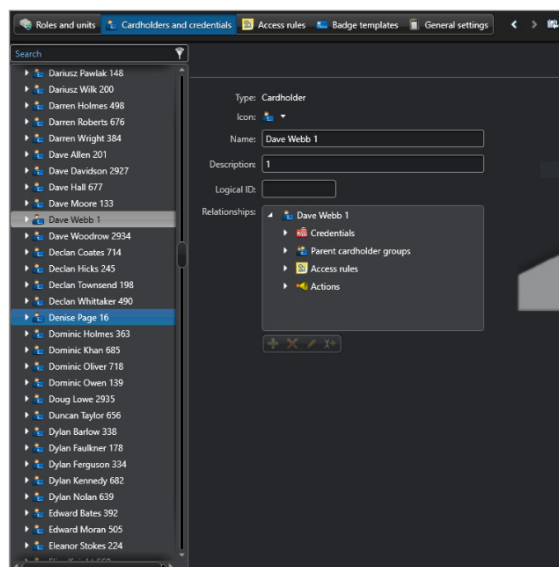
Roles and units | Cardholders and credentials | Access rules | Badge templates | General settings

Search

Dariusz Pawlak 148
Dariusz Wilk 200
Darren Holmes 498
Darren Roberts 676
Darren Wright 384
Dave Allen 201
Dave Davidson 2927
Dave Hall 677
Dave Moore 133
Dave Webb 1
Dave Woodrow 2934
Declan Coates 714
Declan Hicks 245
Declan Townsend 198
Declan Whittaker 490
Denise Page 16
Dominic Holmes 363
Dominic Khan 685
Dominic Oliver 718
Dominic Owen 139
Doug Lowe 2935
Duncan Taylor 656
Dylan Barlow 338
Dylan Faulkner 178
Dylan Ferguson 334
Dylan Kennedy 682
Dylan Nolan 639
Edward Bates 392
Edward Moran 505
Eleanor Stokes 224
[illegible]

Type: Cardholder
Icon:
Name: Dave Webb 1
Description: 1
Logical ID:
Relationships:
Dave Webb 1
Credentials
Parent cardholder groups
Access rules
Actions